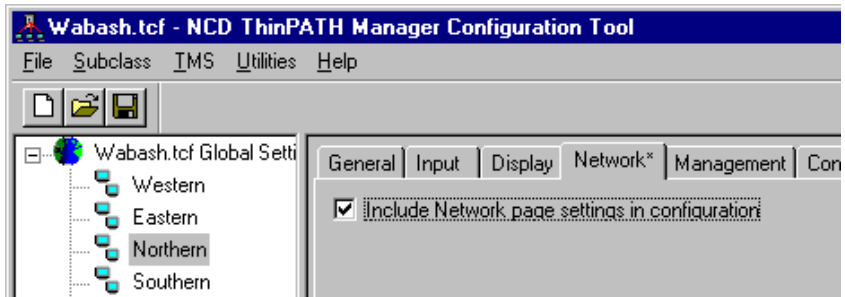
Wabash.tcf - NCD ThinPATH Manager Configuration Tool

File Subclass TMS Utilities Help

Wabash.tcf Global Setti

Western

Eastern

Northern

Southern

General | Input | Display | Network* | Management | Con

Include Network page settings in configuration